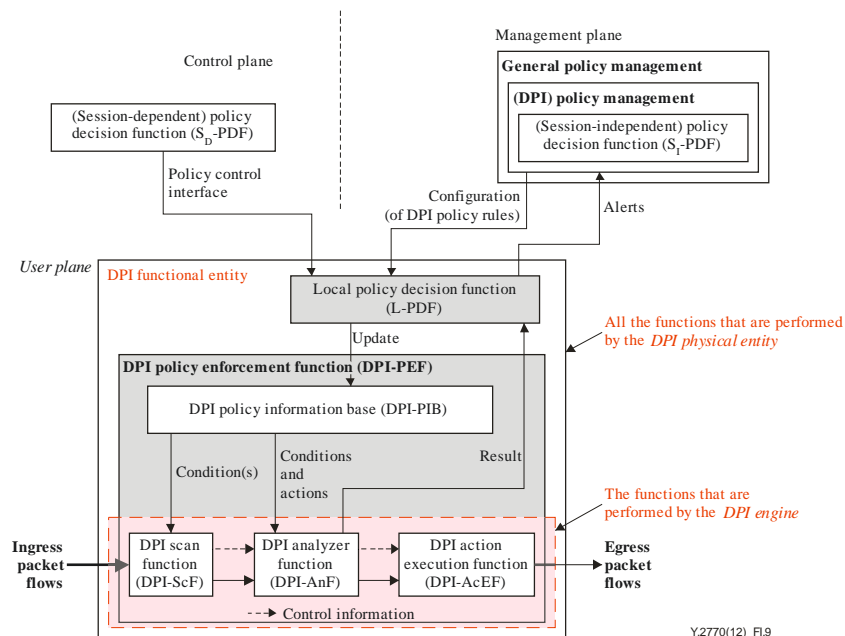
Management plane

Control plane

General policy management

(DPI) policy management

(Session-independent) policy decision function ($S_I$-PDF)

(Session-dependent) policy decision function ($S_D$-PDF)

Policy control interface

Configuration (of DPI policy rules)

Alerts

User plane

DPI functional entity

Local policy decision function (L-PDF)

Update

All the functions that are performed by the DPI physical entity

DPI policy enforcement function (DPI-PEF)

DPI policy information base (DPI-PIB)

Condition(s)

Conditions and actions

Result

The functions that are performed by the DPI engine

Ingress packet flows

DPI scan function (DPI-ScF)

DPI analyzer function (DPI-AnF)

DPI action execution function (DPI-AcEF)

Egress packet flows

Control information

Y.2770(12)_FI.9